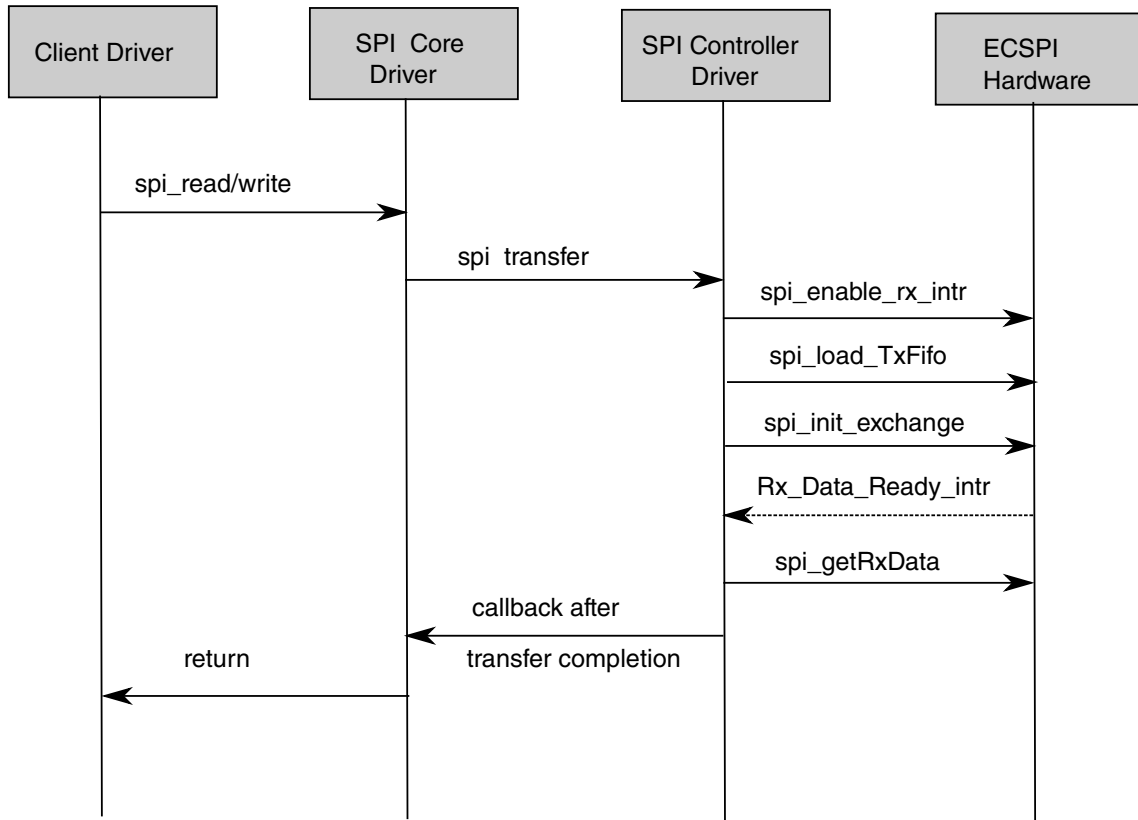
Client Driver

SPI Core Driver

SPI Controller Driver

ECSPI Hardware

spi_read/write

spi transfer

spi_enable_rx_intr

spi_load_TxFifo

spi_init_exchange

Rx_Data_Ready_intr

spi_getRxData

callback after

transfer completion

return